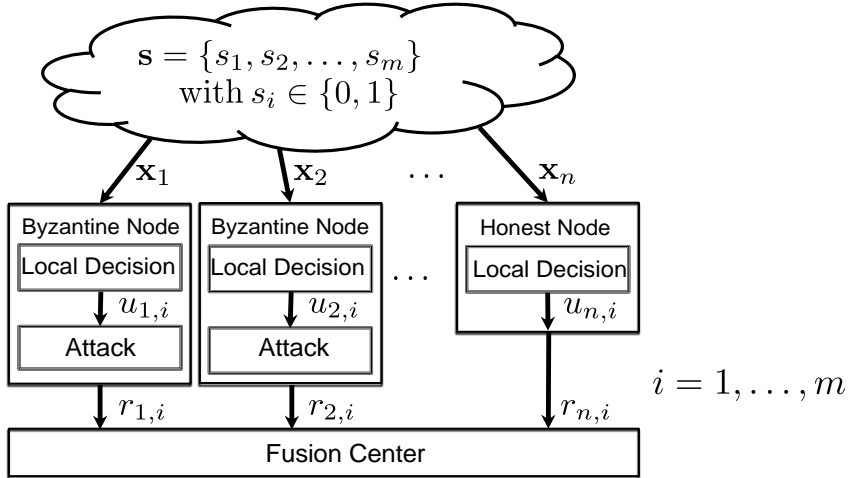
$\mathbf{s} = \{s_1, s_2, \ldots, s_m\}$
with $s_i \in \{0, 1\}$

$\mathbf{x}_1$

$\mathbf{x}_2$

$\ldots$

$\mathbf{x}_n$

Byzantine Node

Local Decision

$u_{1,i}$

Attack

Byzantine Node

Local Decision

$u_{2,i}$

Attack

$\ldots$

Honest Node

Local Decision

$u_{n,i}$

$r_{1,i}$

$r_{2,i}$

$r_{n,i}$

$i = 1, \ldots, m$

Fusion Center